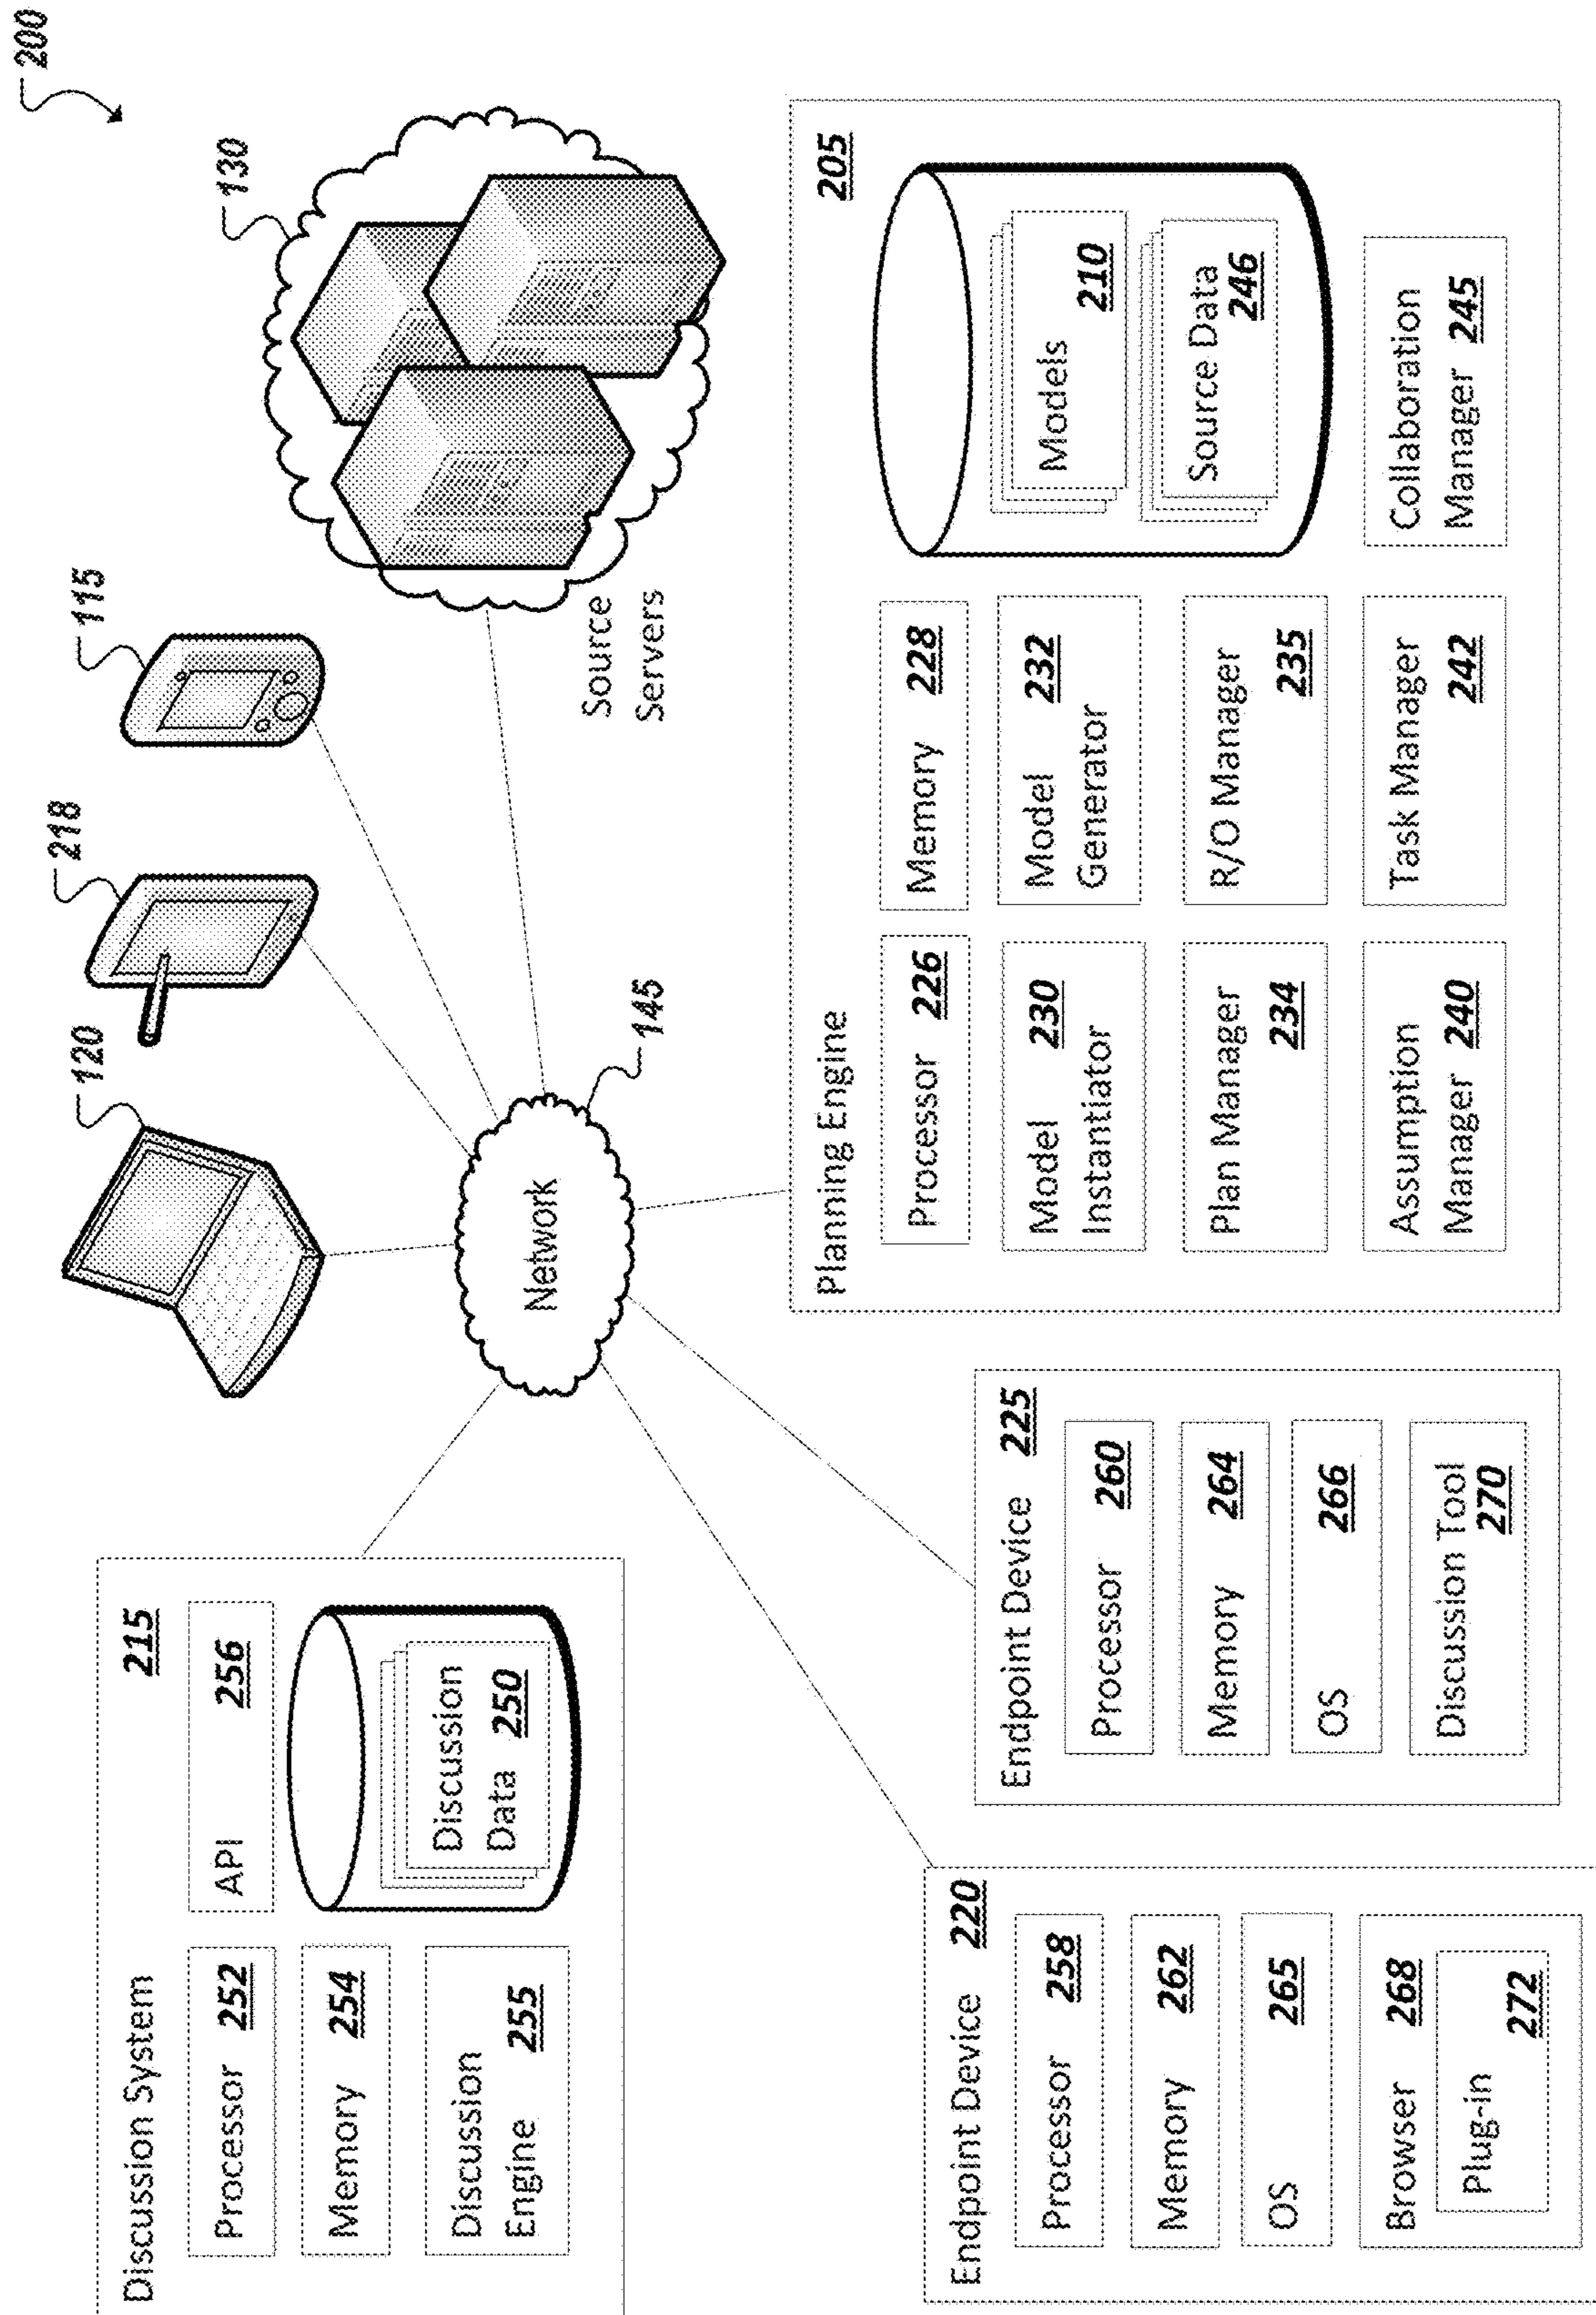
200

130

115

218

120

Source Servers

Network

145

205

Models 210

Source Data 246

Collaboration Manager 245

Planning Engine

Processor 226

Memory 228

Model Instantiator 230

Model Generator 232

Plan Manager 234

R/O Manager 235

Assumption Manager 240

Task Manager 242

Endpoint Device 225

Processor 260

Memory 264

OS 266

Discussion Tool 270

Discussion System 215

Processor 252

API 256

Memory 254

Discussion Data 250

Discussion Engine 255

Endpoint Device 220

Processor 258

Memory 262

OS 265

Browser 268

Plug-in 272